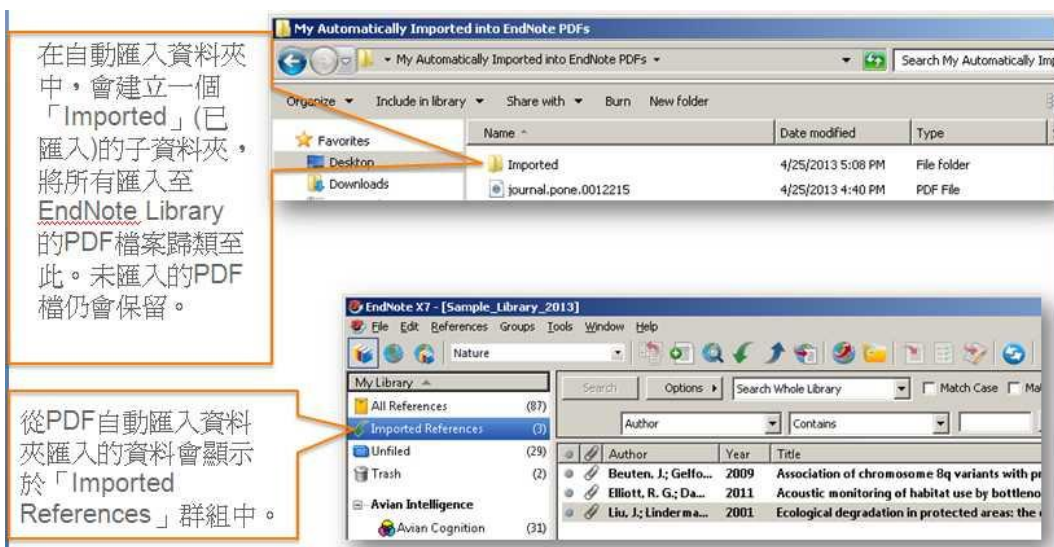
在自動匯入資料夾中，會建立一個「Imported」(已匯入)的子資料夾，將所有匯入至EndNote Library的PDF檔案歸類至此。未匯入的PDF檔仍會保留。

My Automatically Imported into EndNote PDFs

My Automatically Imported into EndNote PDFs

Search My Automatically Im

Organize ▾ Include in library ▾ Share with ▾ Burn New folder

Favorites
Desktop
Downloads

| Name | Date modified | Type |
|---|---|---|
| Imported | 4/25/2013 5:08 PM | File folder |
| journal.pone.0012215 | 4/25/2013 4:40 PM | PDF File |

從PDF自動匯入資料夾匯入的資料會顯示於「Imported References」群組中。

EndNote X7 - [Sample_Library_2013]

File Edit References Groups Tools Window Help

Nature

My Library
All References (87)
Imported References (3)
Unfiled (29)
Trash (2)
Avian Intelligence
Avian Cognition (31)

Search Options ▸ Search Whole Library Match Case Ma

Author Contains

| Author | Year | Title |
|---|---|---|
| Beuten, J.; Gelfo... | 2009 | Association of chromosome 8q variants with pr |
| Elliott, R. G.; Da... | 2011 | Acoustic monitoring of habitat use by bottleno |
| Liu, J.; Linderma... | 2001 | Ecological degradation in protected areas: the |